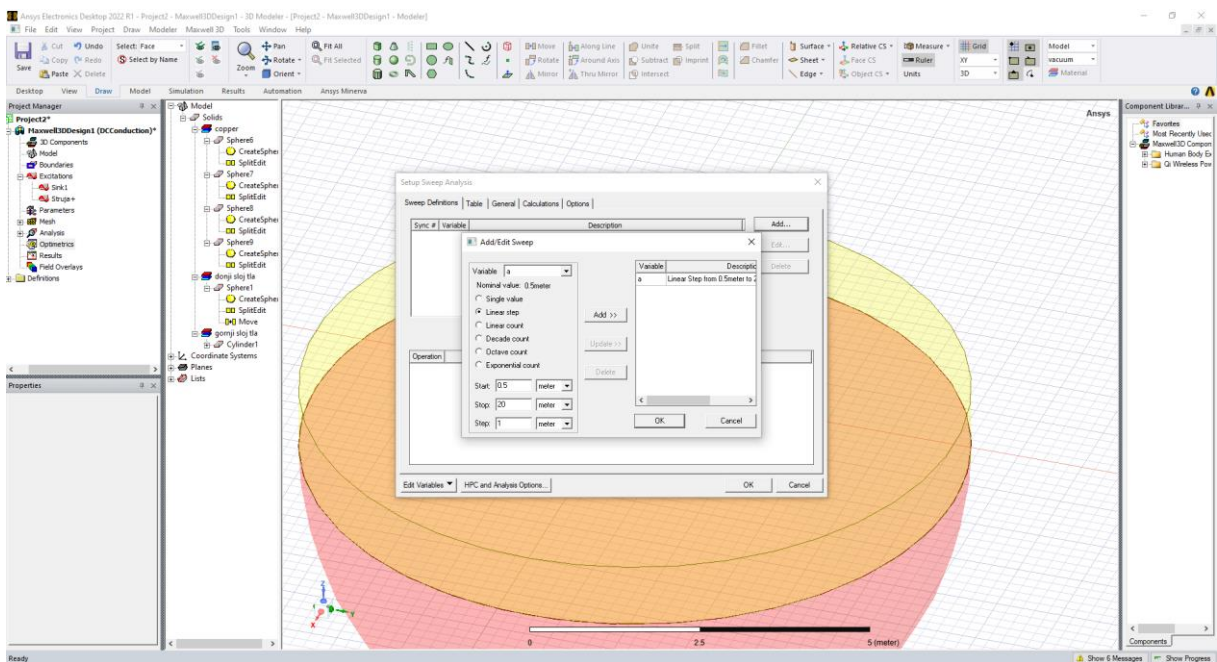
Ansys Electronics Desktop 2022 R1 - Project2 - Maxwell3DDesign1 - 3D Modeler - [Project2 - Maxwell3DDesign1 - Modeler]

File Edit View Project Draw Modeler Maxwell 3D Tools Window Help

Save Cut Copy Paste Undo Redo Delete Select: Face Select by Name Zoom Pan Rotate Orient Fit All Fit Selected Move Rotate Mirror Along Line Around Axis Thru Mirror Unite Subtract Intersect Split Imprint Fillet Chamfer Surface Sheet Edge Relative CS Face CS Object CS Measure Grid Ruler Units Model vacuum Material XY 3D

Desktop View Draw Model Simulation Results Automation Ansys Minerva

Project Manager

Project2*
Maxwell3DDesign1 (DCConduction)*
3D Components
Model
Boundaries
Excitations
Sink1
Struja+
Parameters
Mesh
Analysis
Optimetrics
Results
Field Overlays
Definitions

Model
Solids
copper
Sphere6
CreateSphere
SplitEdit
Sphere7
CreateSphere
SplitEdit
Sphere8
CreateSphere
SplitEdit
Sphere9
CreateSphere
SplitEdit
donji sloj tla
Sphere1
CreateSphere
SplitEdit
Move
gornji sloj tla
Cylinder1
Coordinate Systems
Planes
Lists

Properties

Ansys

Setup Sweep Analysis

Sweep Definitions | Table | General | Calculations | Options

Sync # | Variable | Description

Add...
Edit...
Delete

Operation

Add/Edit Sweep

Variable a
Nominal value: 0.5meter
Single value
Linear step
Linear count
Decade count
Octave count
Exponential count
Start: 0.5 meter
Stop: 20 meter
Step: 1 meter

Add >>
Update >>
Delete

| Variable | Descriptio |
|---|---|
| a | Linear Step from 0.5meter to 2 |

OK Cancel

Edit Variables HPC and Analysis Options... OK Cancel

0 2.5 5 (meter)

Component Librar...
Favorites
Most Recently Used
Maxwell3D Compon
Human Body Ex
Qi Wireless Pow

Components

Ready

Show 6 Messages Show Progress